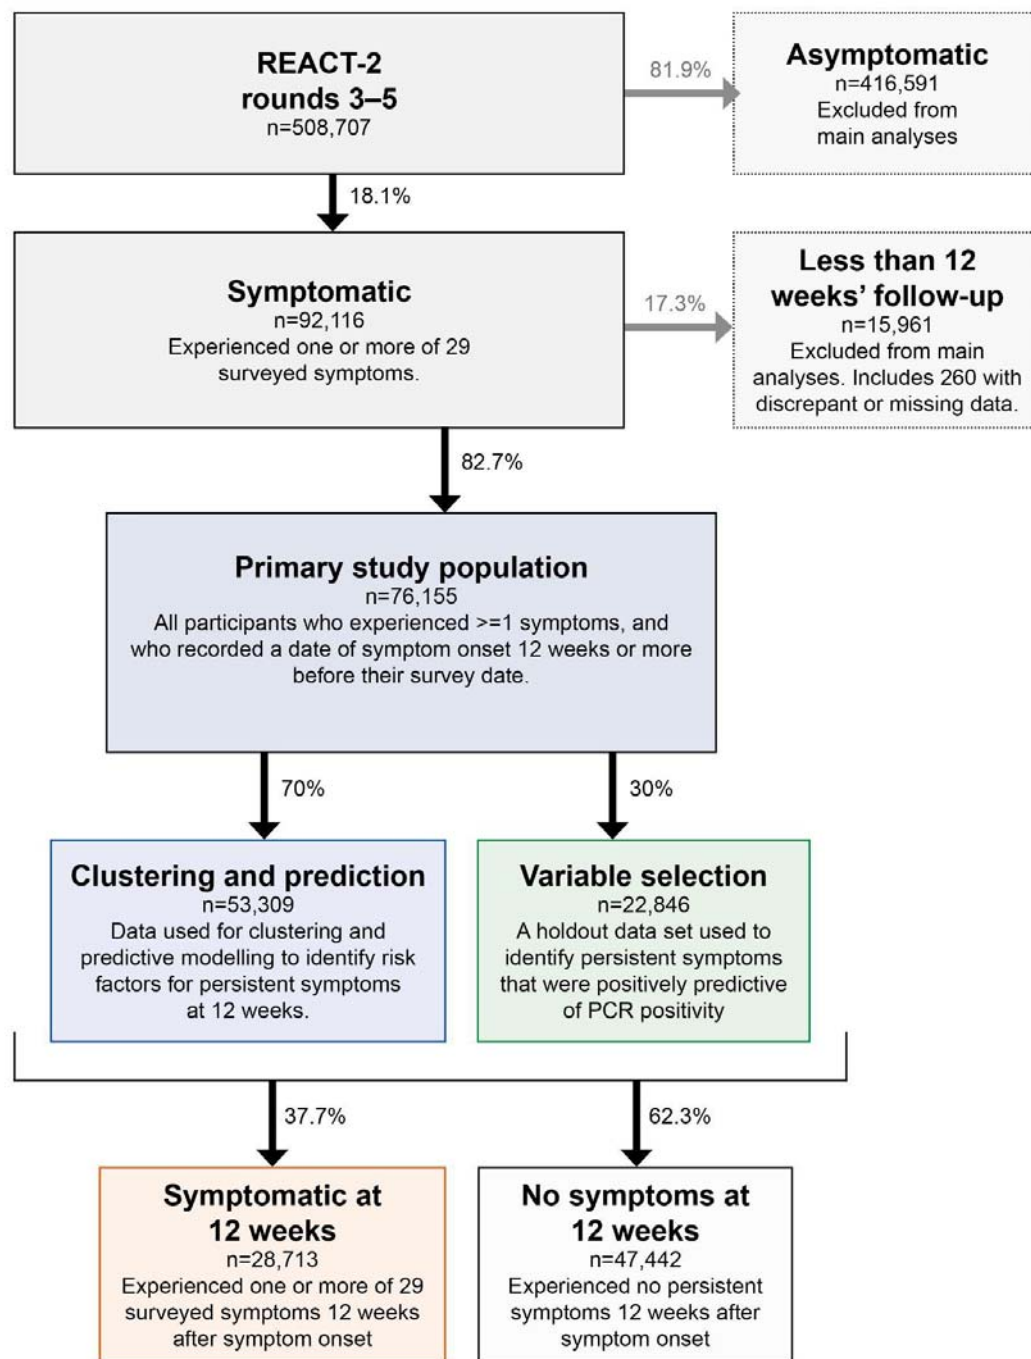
REACT-2 rounds 3–5
n=508,707

81.9%

Asymptomatic
n=416,591
Excluded from main analyses

18.1%

Symptomatic
n=92,116
Experienced one or more of 29 surveyed symptoms.

17.3%

Less than 12 weeks' follow-up
n=15,961
Excluded from main analyses. Includes 260 with discrepant or missing data.

82.7%

Primary study population
n=76,155
All participants who experienced >=1 symptoms, and who recorded a date of symptom onset 12 weeks or more before their survey date.

70%

30%

Clustering and prediction
n=53,309
Data used for clustering and predictive modelling to identify risk factors for persistent symptoms at 12 weeks.

Variable selection
n=22,846
A holdout data set used to identify persistent symptoms that were positively predictive of PCR positivity

37.7%

62.3%

Symptomatic at 12 weeks
n=28,713
Experienced one or more of 29 surveyed symptoms 12 weeks after symptom onset

No symptoms at 12 weeks
n=47,442
Experienced no persistent symptoms 12 weeks after symptom onset